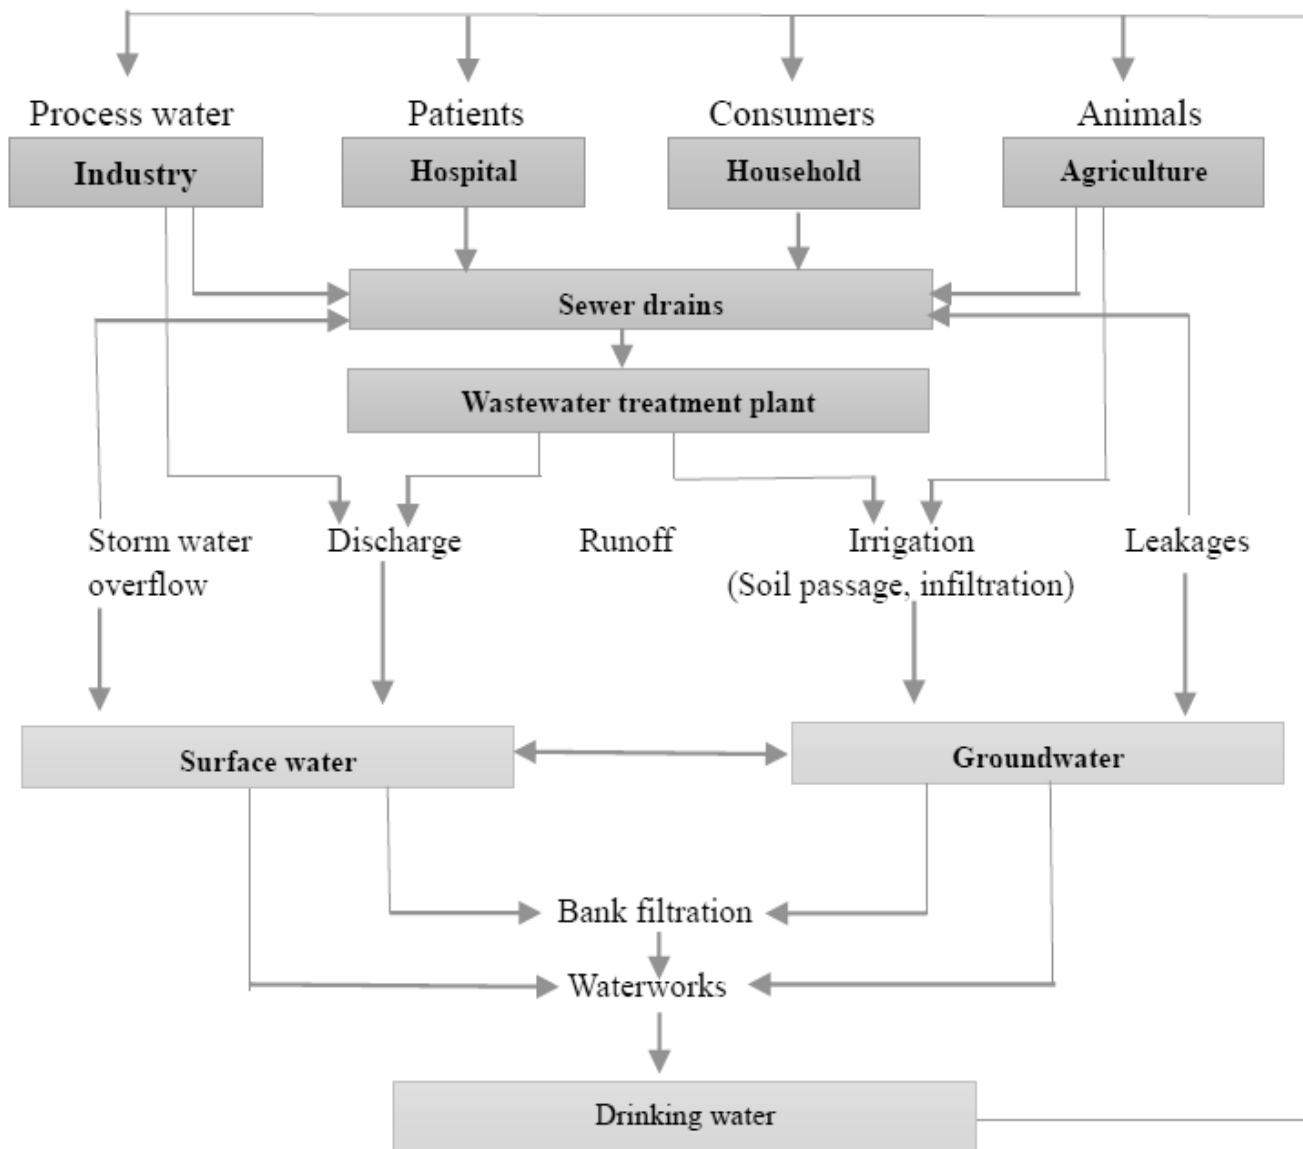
Process water
Industry

Patients
Hospital

Consumers
Household

Animals
Agriculture

Sewer drains

Wastewater treatment plant

Storm water overflow

Discharge

Runoff

Irrigation
(Soil passage, infiltration)

Leakages

Surface water

Groundwater

Bank filtration

Waterworks

Drinking water